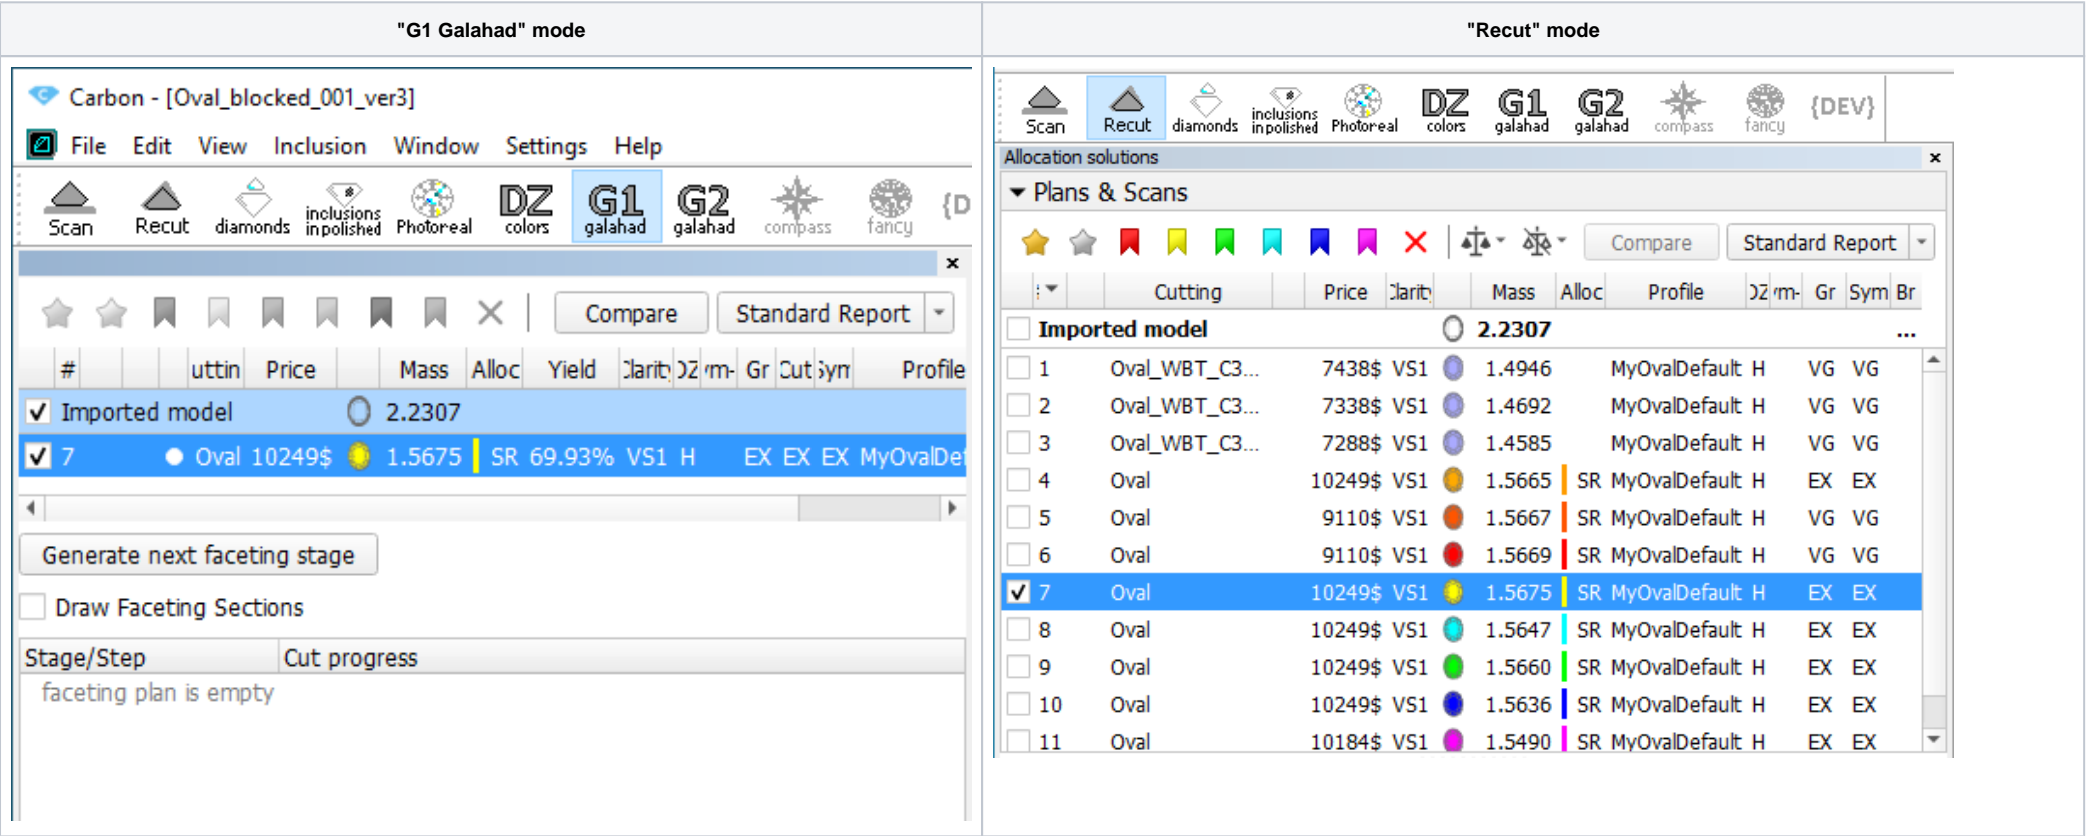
| "G1 Galahad" mode | "Recut" mode |
|---|---|

Carbon - [Oval_blocked_001_ver3]

File Edit View Inclusion Window Settings Help

Scan Recut diamonds inclusions inpolished Photoreal DZ colors G1 galahad G2 galahad compass fancy {D

Compare Standard Report

| # | uttin | Price | Mass | Alloc | Yield | Clarity | DZ | rm- | Gr | Cut | Sym | Profile |
|---|---|---|---|---|---|---|---|---|---|---|---|---|
| Imported model | | | 2.2307 | | | | | | | | | |
| 7 | Oval | 10249$ | 1.5675 | SR | 69.93% | VS1 | H | | EX | EX | EX | MyOvalDef |

Generate next faceting stage

Draw Faceting Sections

| Stage/Step | Cut progress |
|---|---|
| faceting plan is empty | |

Scan Recut diamonds inclusions inpolished Photoreal DZ colors G1 galahad G2 galahad compass fancy {DEV}

Allocation solutions

Plans & Scans

Compare Standard Report

| | Cutting | Price | Clarity | Mass | Alloc | Profile | DZ | rm- | Gr | Sym | Br |
|---|---|---|---|---|---|---|---|---|---|---|---|
| Imported model | | | | 2.2307 | | | | | | | ... |
| 1 | Oval_WBT_C3... | 7438$ | VS1 | 1.4946 | | MyOvalDefault | H | | VG | VG | |
| 2 | Oval_WBT_C3... | 7338$ | VS1 | 1.4692 | | MyOvalDefault | H | | VG | VG | |
| 3 | Oval_WBT_C3... | 7288$ | VS1 | 1.4585 | | MyOvalDefault | H | | VG | VG | |
| 4 | Oval | 10249$ | VS1 | 1.5665 | SR | MyOvalDefault | H | | EX | EX | |
| 5 | Oval | 9110$ | VS1 | 1.5667 | SR | MyOvalDefault | H | | VG | VG | |
| 6 | Oval | 9110$ | VS1 | 1.5669 | SR | MyOvalDefault | H | | VG | VG | |
| 7 | Oval | 10249$ | VS1 | 1.5675 | SR | MyOvalDefault | H | | EX | EX | |
| 8 | Oval | 10249$ | VS1 | 1.5647 | SR | MyOvalDefault | H | | EX | EX | |
| 9 | Oval | 10249$ | VS1 | 1.5660 | SR | MyOvalDefault | H | | EX | EX | |
| 10 | Oval | 10249$ | VS1 | 1.5636 | SR | MyOvalDefault | H | | EX | EX | |
| 11 | Oval | 10184$ | VS1 | 1.5490 | SR | MyOvalDefault | H | | EX | EX | |